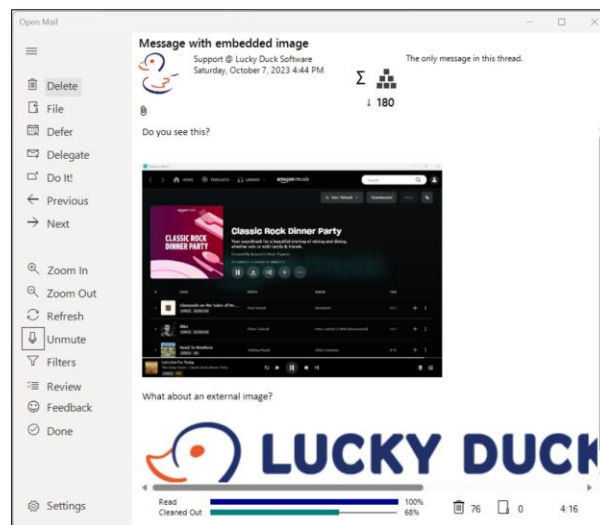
Open Mail

Delete
File
Defer
Delegate
Do It!
Previous
Next

Zoom In
Zoom Out
Refresh
Unmute
Filters
Review
Feedback
Done

Settings

Message with embedded image

Support @ Lucky Duck Software
Saturday, October 7, 2023 4:44 PM

Σ

↓ 180

The only message in this thread.

Do you see this?

amazon music

CLASSIC ROCK DINNER PARTY

Classic Rock Dinner Party

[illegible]

What about an external image?

LUCKY DUCK

Read 100%
Cleaned Out 68%

76 0 4:16